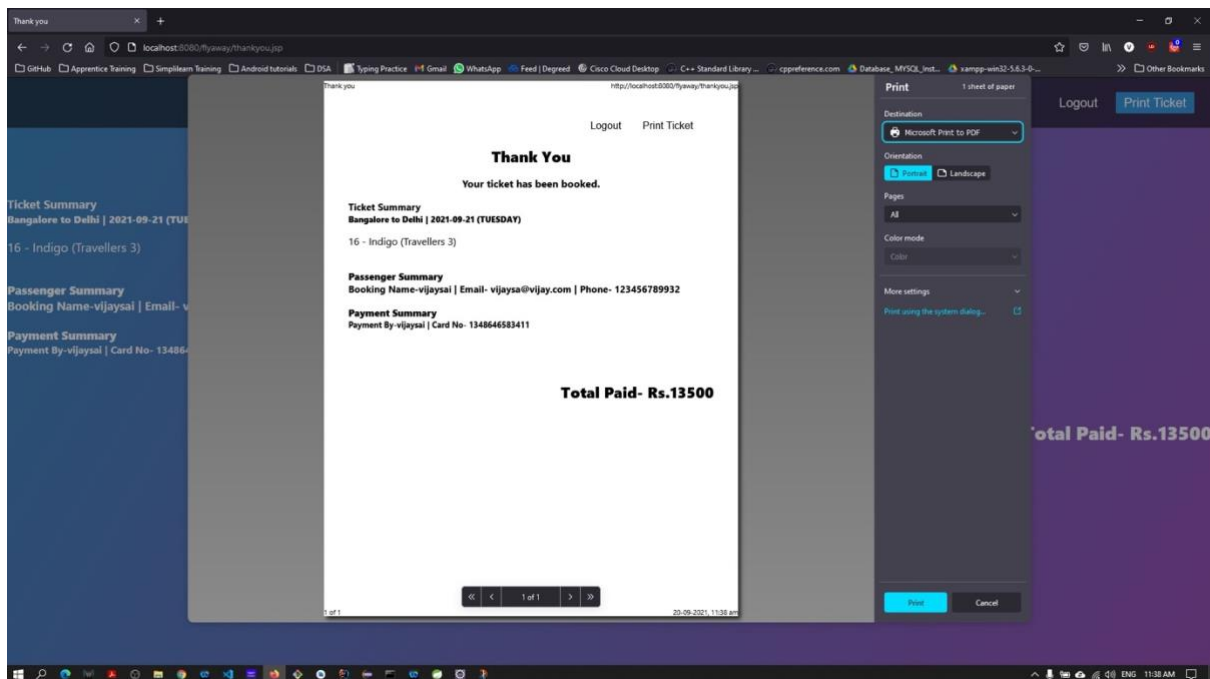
Thank you

localhost:8080/flyaway/thankyou.jsp

GitHub Apprentice Training Simplilearn Training Android tutorials DSA Typing Practice Gmail WhatsApp Feed | Degreed Cisco Cloud Desktop C++ Standard Library ... cppreference.com Database_MYSQL_Inst... xampp-win32-5.6.3-0-... Other Bookmarks

Logout Print Ticket

Ticket Summary
Bangalore to Delhi | 2021-09-21 (TUE

16 - Indigo (Travellers 3)

Passenger Summary
Booking Name-vijaysai | Email- v

Payment Summary
Payment By-vijaysai | Card No- 13486

Total Paid- Rs.13500

Thank you http://localhost:8080/flyaway/thankyou.jsp

Logout Print Ticket

Thank You

Your ticket has been booked.

Ticket Summary
Bangalore to Delhi | 2021-09-21 (TUESDAY)

16 - Indigo (Travellers 3)

Passenger Summary
Booking Name-vijaysai | Email- vijaysa@vijay.com | Phone- 123456789932

Payment Summary
Payment By-vijaysai | Card No- 1348646583411

Total Paid- Rs.13500

1 of 1 20-09-2021, 11:38 am

1 of 1

Print 1 sheet of paper

Destination
Microsoft Print to PDF

Orientation
Portrait Landscape

Pages
All

Color mode
Color

More settings

Print using the system dialog...

Print Cancel

ENG 11:38 AM